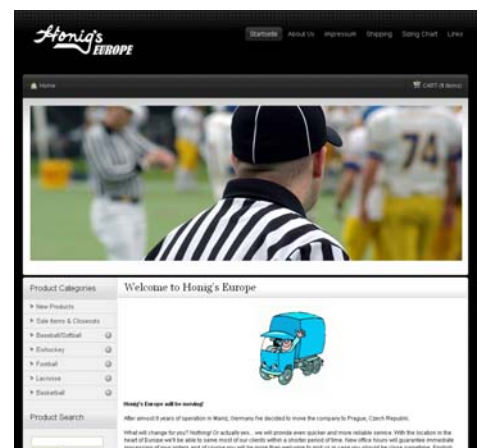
Honig's EUROPE

Startseite About Us Impressum Shipping Sizing Chart Links

Home

CART (0 items)

74

Product Categories

New Products

Sale Items & Closeouts

Baseball/Softball

Eishockey

Football

Lacrosse

Basketball

Product Search

Welcome to Honig's Europe

Honig's Europe will be moving!

After almost 8 years of operation in Mainz, Germany I've decided to move the company to Prague, Czech Republic.

What will change for you? Nothing! Or actually yes... we will provide even quicker and more reliable service. With the location in the heart of Europe we'll be able to serve most of our clients within a shorter period of time. New office hours will guarantee immediate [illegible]